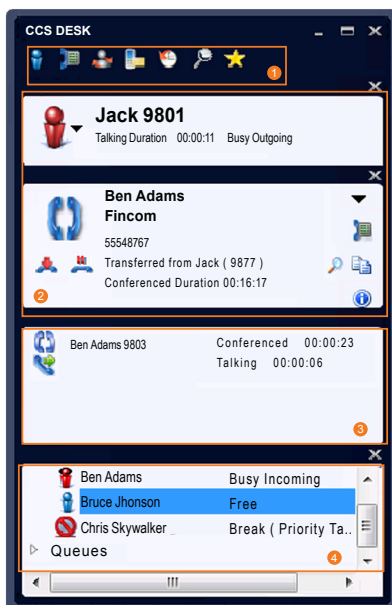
CCS DESK

1

Jack 9801

Talking Duration 00:00:11 Busy Outgoing

Ben Adams
Fincom

55548767

Transferred from Jack ( 9877 )

Conferenced Duration 00:16:17

2

Ben Adams 9803

Conferenced 00:00:23

Talking 00:00:06

3

| | |
|---|---|
| Ben Adams | Busy Incoming |
| Bruce Jhonson | Free |
| Chris Skywalker | Break ( Priority Ta... |

Queues

4